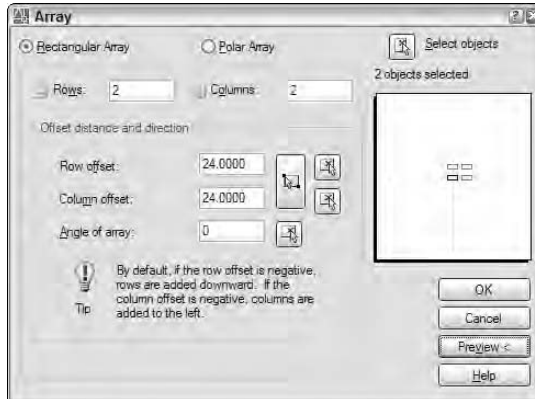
Array

Rectangular Array

Polar Array

Select objects

2 objects selected

Rows: 2

Columns: 2

Offset distance and direction

Row offset: 24.0000

Column offset: 24.0000

Angle of array: 0

By default, if the row offset is negative, rows are added downward. If the column offset is negative, columns are added to the left.

Tip

OK

Cancel

Preview <

Help